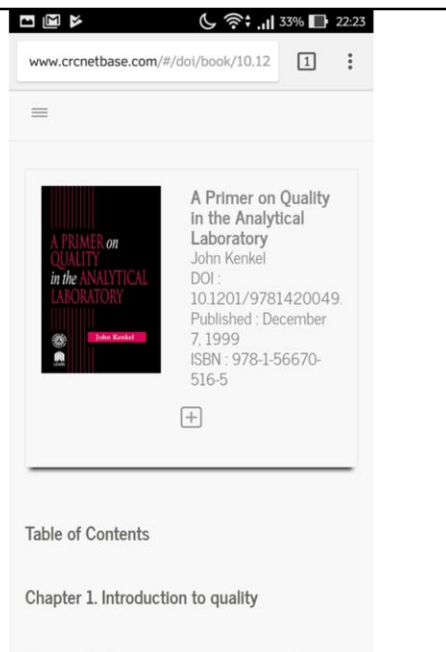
33% 22:23

www.crcnetbase.com/#/doi/book/10.12

1

A PRIMER on QUALITY in the ANALYTICAL LABORATORY

John Kenkel

A Primer on Quality in the Analytical Laboratory
John Kenkel
DOI : 10.1201/9781420049
Published : December 7, 1999
ISBN : 978-1-56670-516-5

Table of Contents

Chapter 1. Introduction to quality